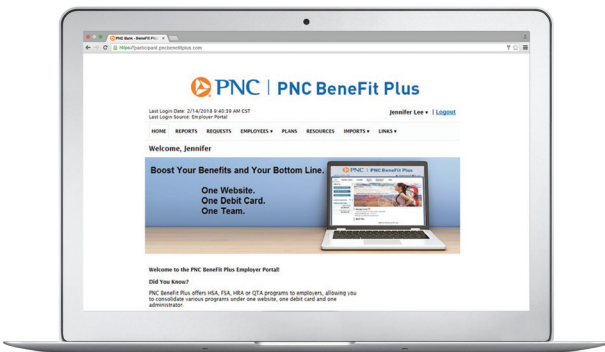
PNC Bank - BeneFit Plus

https://participant.pncbenefitplus.com

PNC | PNC BeneFit Plus

Last Login Date: 2/14/2018 8:40:39 AM CST
Last Login Source: Employer Portal

Jennifer Lee ▾ | Logout

HOME REPORTS REQUESTS EMPLOYEES ▾ PLANS RESOURCES IMPORTS ▾ LINKS ▾

Welcome, Jennifer

Boost Your Benefits and Your Bottom Line.

One Website.
One Debit Card.
One Team.

PNC | PNC BeneFit Plus

Welcome to the PNC BeneFit Plus Employer Portal!

Did You Know?

PNC BeneFit Plus offers HSA, FSA, HRA or QTA programs to employers, allowing you to consolidate various programs under one website, one debit card and one administrator.